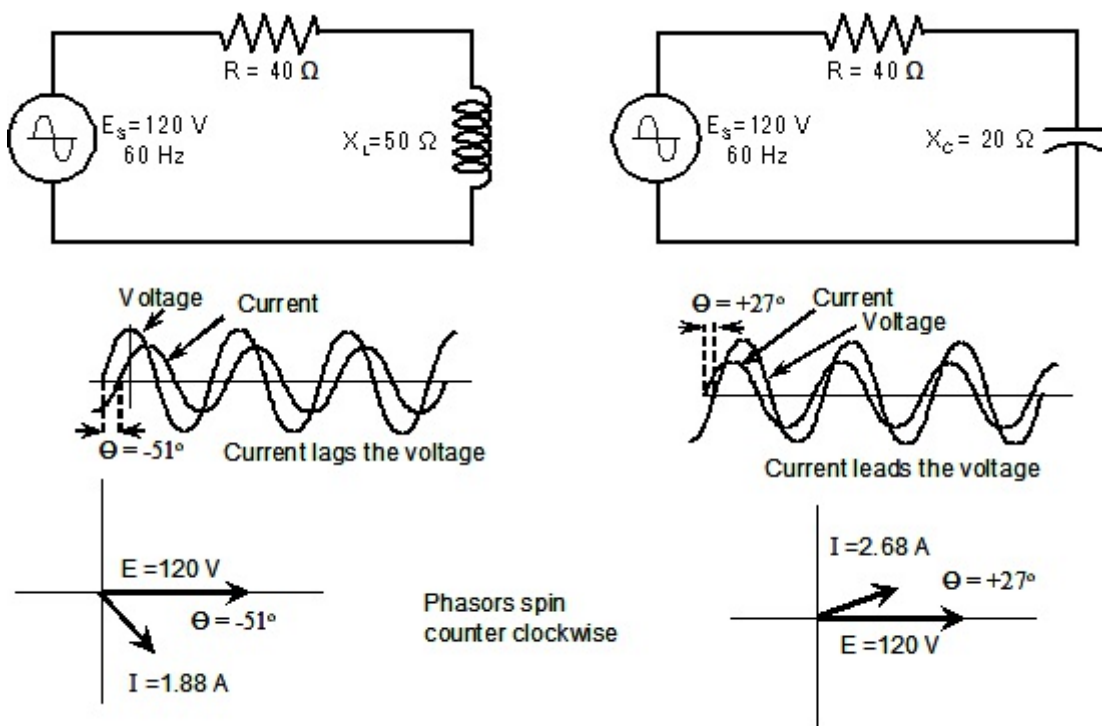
R = 40 Ω

$E_s$=120 V
60 Hz

$X_L$=50 Ω

R = 40 Ω

$E_s$=120 V
60 Hz

$X_C$= 20 Ω

Voltage

Current

Θ = -51°

Current lags the voltage

Θ = +27°

Current

Voltage

Current leads the voltage

E =120 V

Θ = -51°

I =1.88 A

Phasors spin counter clockwise

I =2.68 A

Θ = +27°

E =120 V